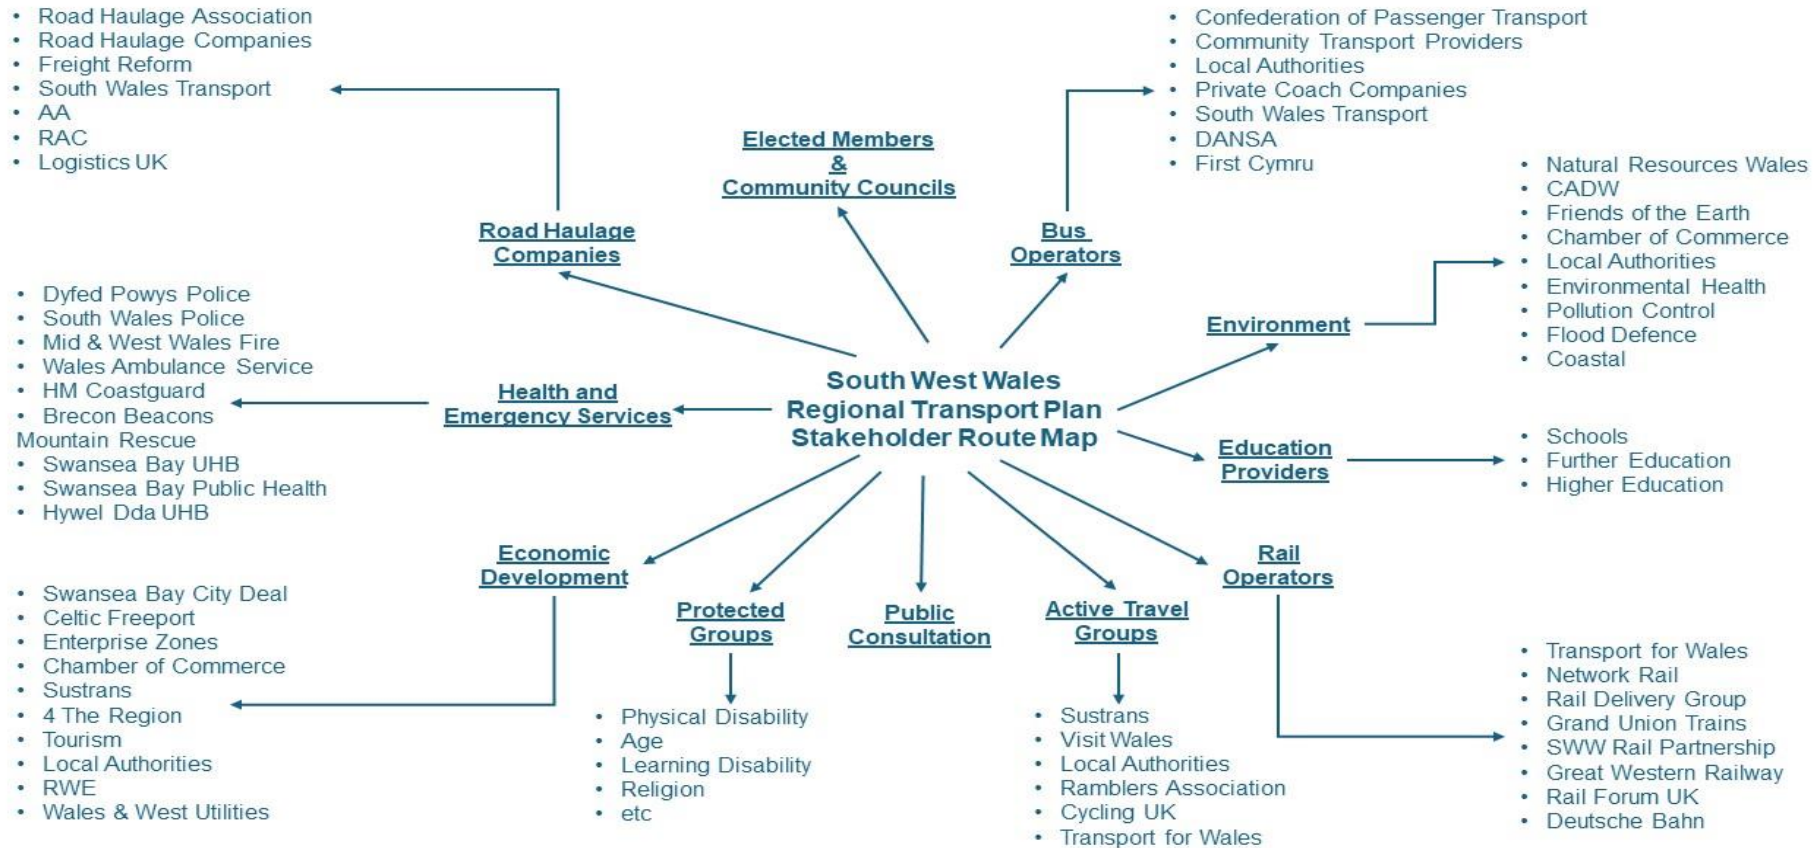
- Road Haulage Association
- Road Haulage Companies
- Freight Reform
- South Wales Transport
- AA
- RAC
- Logistics UK

Elected Members
&
Community Councils

- Confederation of Passenger Transport
- Community Transport Providers
- Local Authorities
- Private Coach Companies
- South Wales Transport
- DANSA
- First Cymru

Road Haulage Companies

Bus Operators

- Natural Resources Wales
- CADW
- Friends of the Earth
- Chamber of Commerce
- Local Authorities
- Environmental Health
- Pollution Control
- Flood Defence
- Coastal

- Dyfed Powys Police
- South Wales Police
- Mid & West Wales Fire
- Wales Ambulance Service
- HM Coastguard
- Brecon Beacons Mountain Rescue
- Swansea Bay UHB
- Swansea Bay Public Health
- Hywel Dda UHB

Environment

Health and Emergency Services

South West Wales
Regional Transport Plan
Stakeholder Route Map

Education Providers

- Schools
- Further Education
- Higher Education

Economic Development

Rail Operators

- Swansea Bay City Deal
- Celtic Freeport
- Enterprise Zones
- Chamber of Commerce
- Sustrans
- 4 The Region
- Tourism
- Local Authorities
- RWE
- Wales & West Utilities

Protected Groups

Public Consultation

Active Travel Groups

- Physical Disability
- Age
- Learning Disability
- Religion
- etc

- Sustrans
- Visit Wales
- Local Authorities
- Ramblers Association
- Cycling UK
- Transport for Wales

- Transport for Wales
- Network Rail
- Rail Delivery Group
- Grand Union Trains
- SWW Rail Partnership
- Great Western Railway
- Rail Forum UK
- Deutsche Bahn